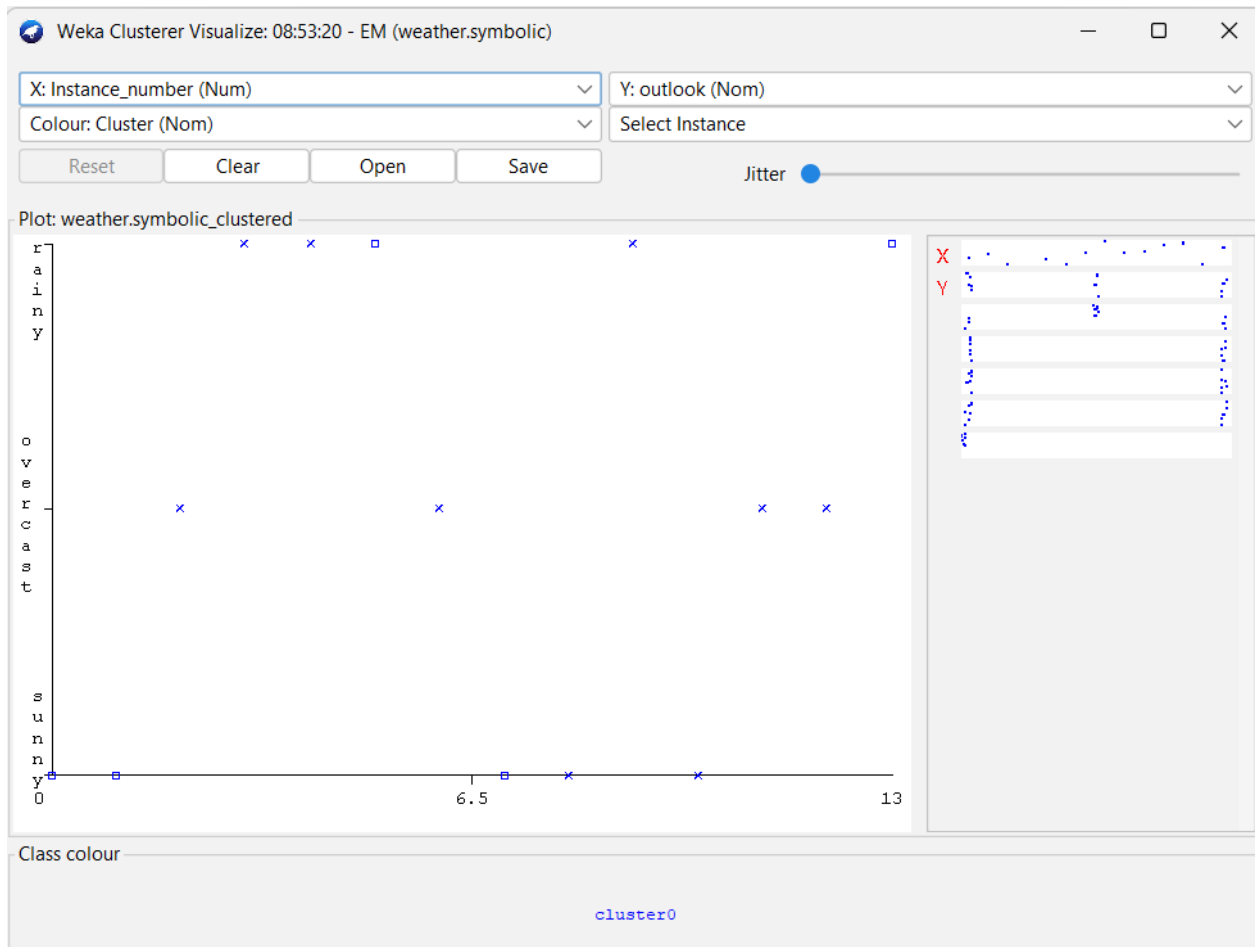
Weka Clusterer Visualize: 08:53:20 - EM (weather.symbolic)

X: Instance_number (Num)
Y: outlook (Nom)
Colour: Cluster (Nom)
Select Instance
Reset
Clear
Open
Save
Jitter

Plot: weather.symbolic_clustered

rainy
overcast
sunny
0
6.5
13

X
Y

Class colour
cluster0